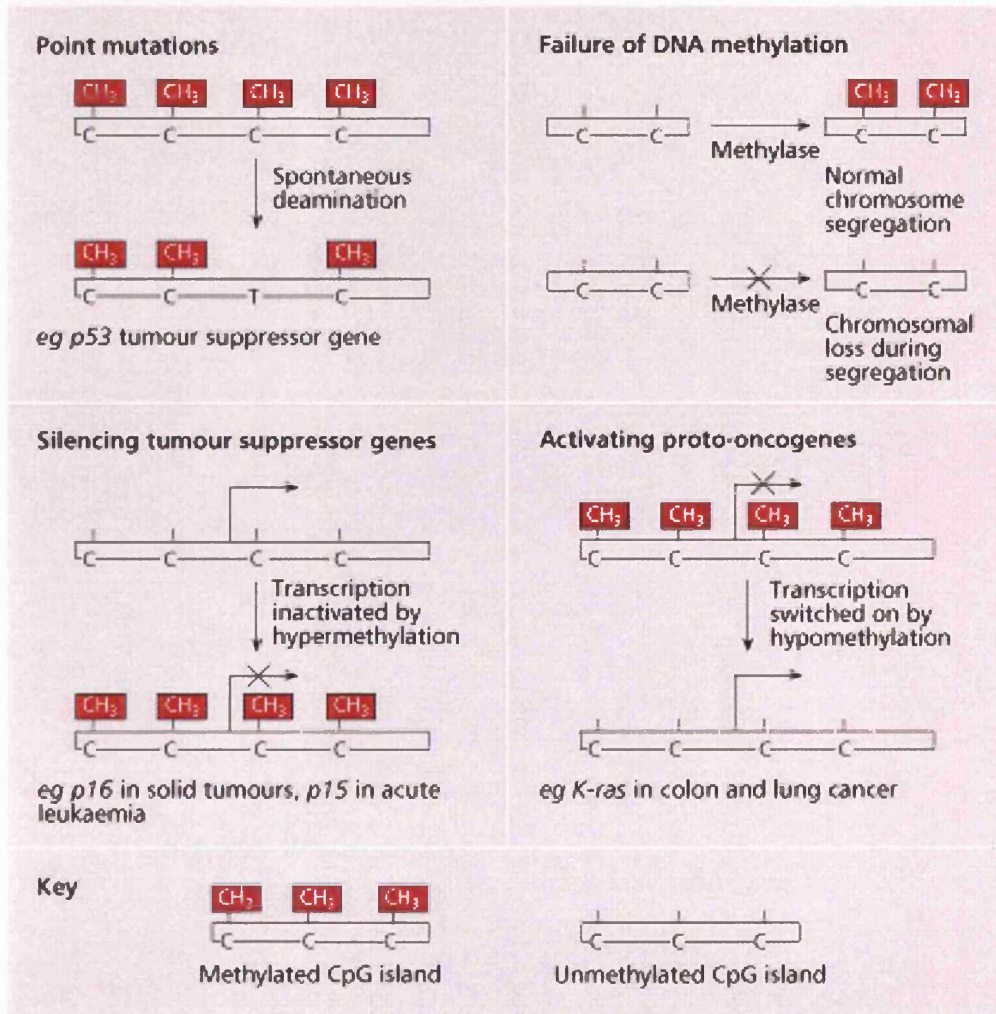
Point mutations

$CH_3$ $CH_3$ $CH_3$ $CH_3$

C C C C

Spontaneous deamination

$CH_3$ $CH_3$ $CH_3$

C C T C

eg p53 tumour suppressor gene

Failure of DNA methylation

C C

Methylase

$CH_3$ $CH_3$

C C

Normal chromosome segregation

C C

Methylase

C C

Chromosomal loss during segregation

Silencing tumour suppressor genes

C C C C

Transcription inactivated by hypermethylation

$CH_3$ $CH_3$ $CH_3$ $CH_3$

C C C C

eg p16 in solid tumours, p15 in acute leukaemia

Activating proto-oncogenes

$CH_3$ $CH_3$ $CH_3$ $CH_3$

C C C C

Transcription switched on by hypomethylation

C C C C

eg K-ras in colon and lung cancer

Key

$CH_3$ $CH_3$ $CH_3$

C C C

Methylated CpG island

C C C

Unmethylated CpG island